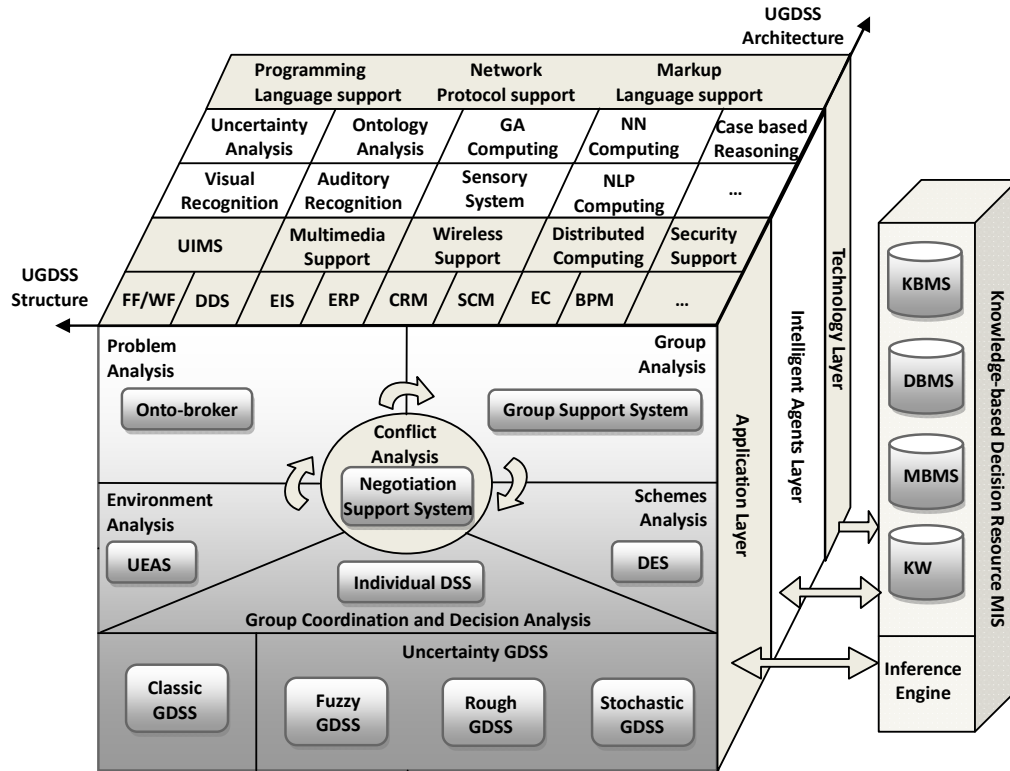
UGDSS Architecture

Programming Language support
Network Protocol support
Markup Language support

Uncertainty Analysis
Ontology Analysis
GA Computing
NN Computing
Case based Reasoning

Visual Recognition
Auditory Recognition
Sensory System
NLP Computing
…

UIMS
Multimedia Support
Wireless Support
Distributed Computing
Security Support

UGDSS Structure

FF/WF
DDS
EIS
ERP
CRM
SCM
EC
BPM
…

Technology Layer
Intelligent Agents Layer
Application Layer

Problem Analysis
Onto-broker
Group Analysis
Group Support System
Conflict Analysis
Negotiation Support System
Environment Analysis
UEAS
Schemes Analysis
DES
Individual DSS
Group Coordination and Decision Analysis

Classic GDSS
Uncertainty GDSS
Fuzzy GDSS
Rough GDSS
Stochastic GDSS

KBMS
DBMS
MBMS
KW
Inference Engine
Knowledge-based Decision Resource MIS